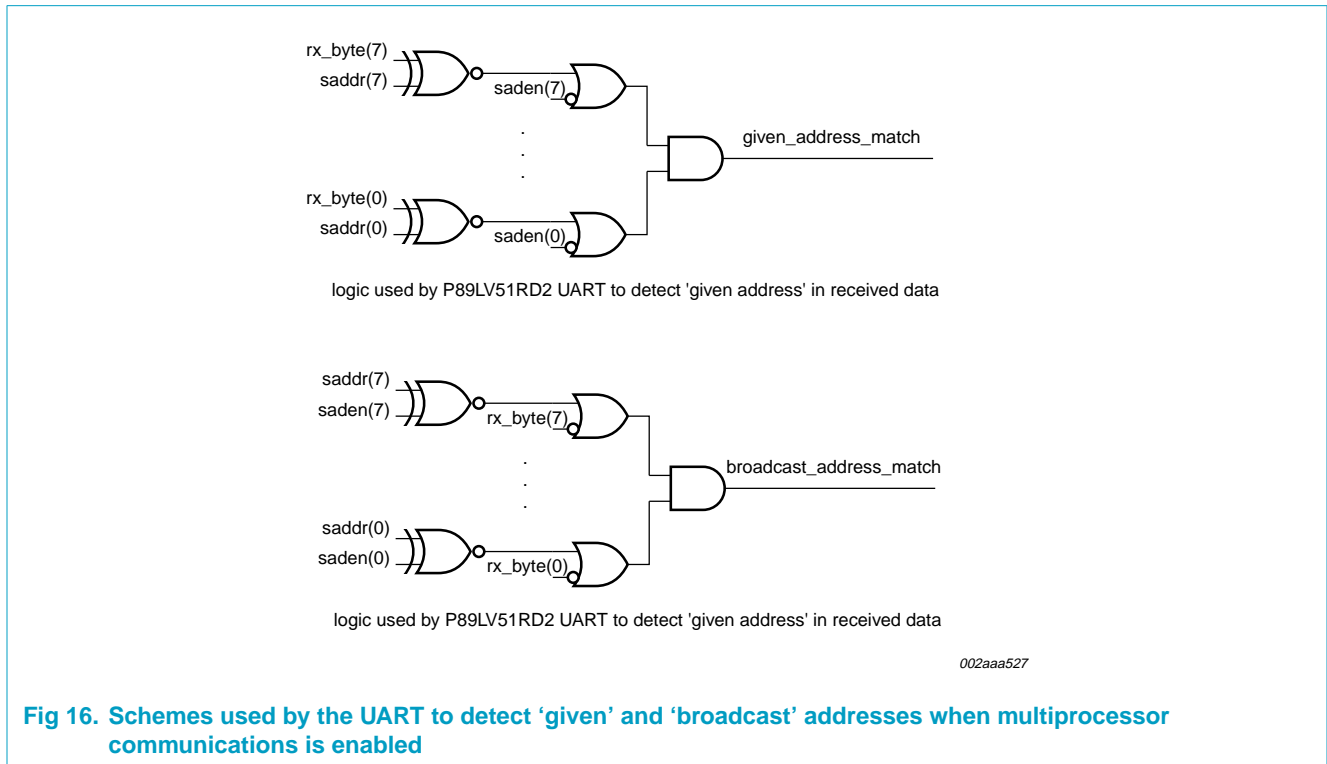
rx_byte(7)
saddr(7)
saden(7)
.
.
.
given_address_match
rx_byte(0)
saddr(0)
saden(0)

logic used by P89LV51RD2 UART to detect 'given address' in received data

saddr(7)
saden(7)
rx_byte(7)
.
.
.
broadcast_address_match
saddr(0)
saden(0)
rx_byte(0)

logic used by P89LV51RD2 UART to detect 'given address' in received data

002aaa527

Fig 16. Schemes used by the UART to detect 'given' and 'broadcast' addresses when multiprocessor communications is enabled